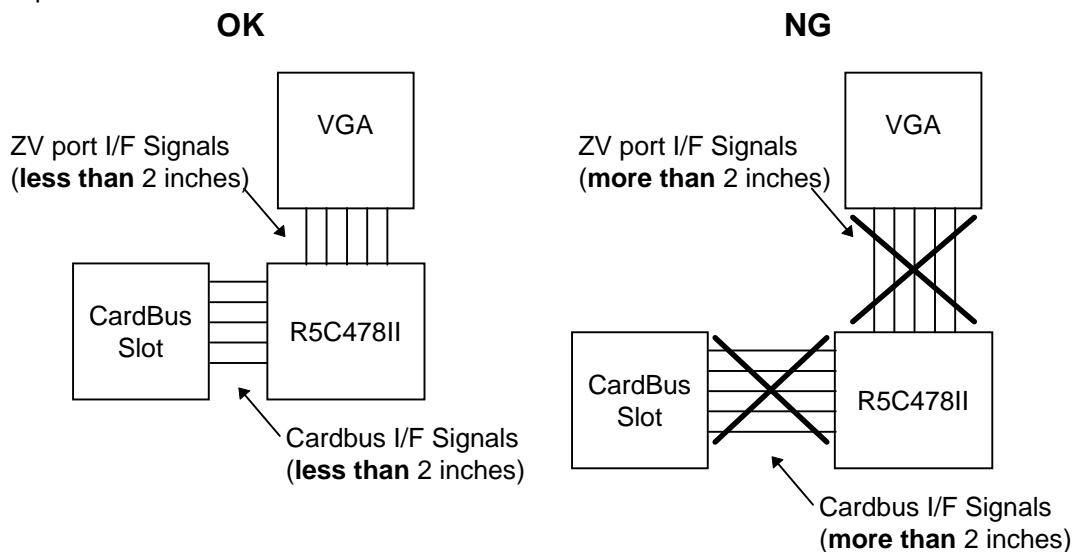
**OK**

VGA

ZV port I/F Signals (**less than** 2 inches)

CardBus Slot

R5C478II

Cardbus I/F Signals (**less than** 2 inches)

**NG**

VGA

ZV port I/F Signals (**more than** 2 inches)

CardBus Slot

R5C478II

Cardbus I/F Signals (**more than** 2 inches)